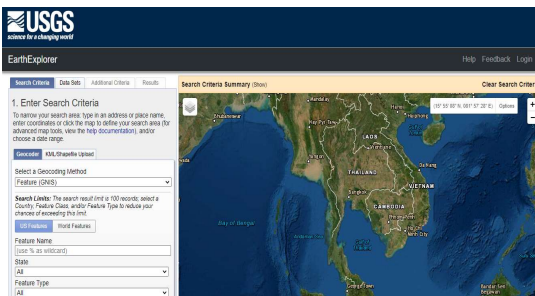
USGS
science for a changing world

EarthExplorer

Help Feedback Login

Search Criteria Data Sets Additional Criteria Results

Search Criteria Summary (Show)

Clear Search Criter

1. Enter Search Criteria

To narrow your search area: type in an address or place name, enter coordinates or click the map to define your search area (for advanced map tools, view the help documentation), and/or choose a date range.

Geocoder KML/Shapefile Upload

Select a Geocoding Method

Feature (GNIS)

Search Limits: The search result limit is 100 records; select a Country, Feature Class, and/or Feature Type to reduce your chances of exceeding this limit.

US Features World Features

Feature Name

(use % as wildcard)

State

All

Feature Type

All

(15° 55' 60" N, 091° 57' 20" E) Options

Mandalay

Nay Pyi Taw

LAOS

THAILAND

VIETNAM

CAMBODIA

Bay of Bengal

Ho Chi Minh City

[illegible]